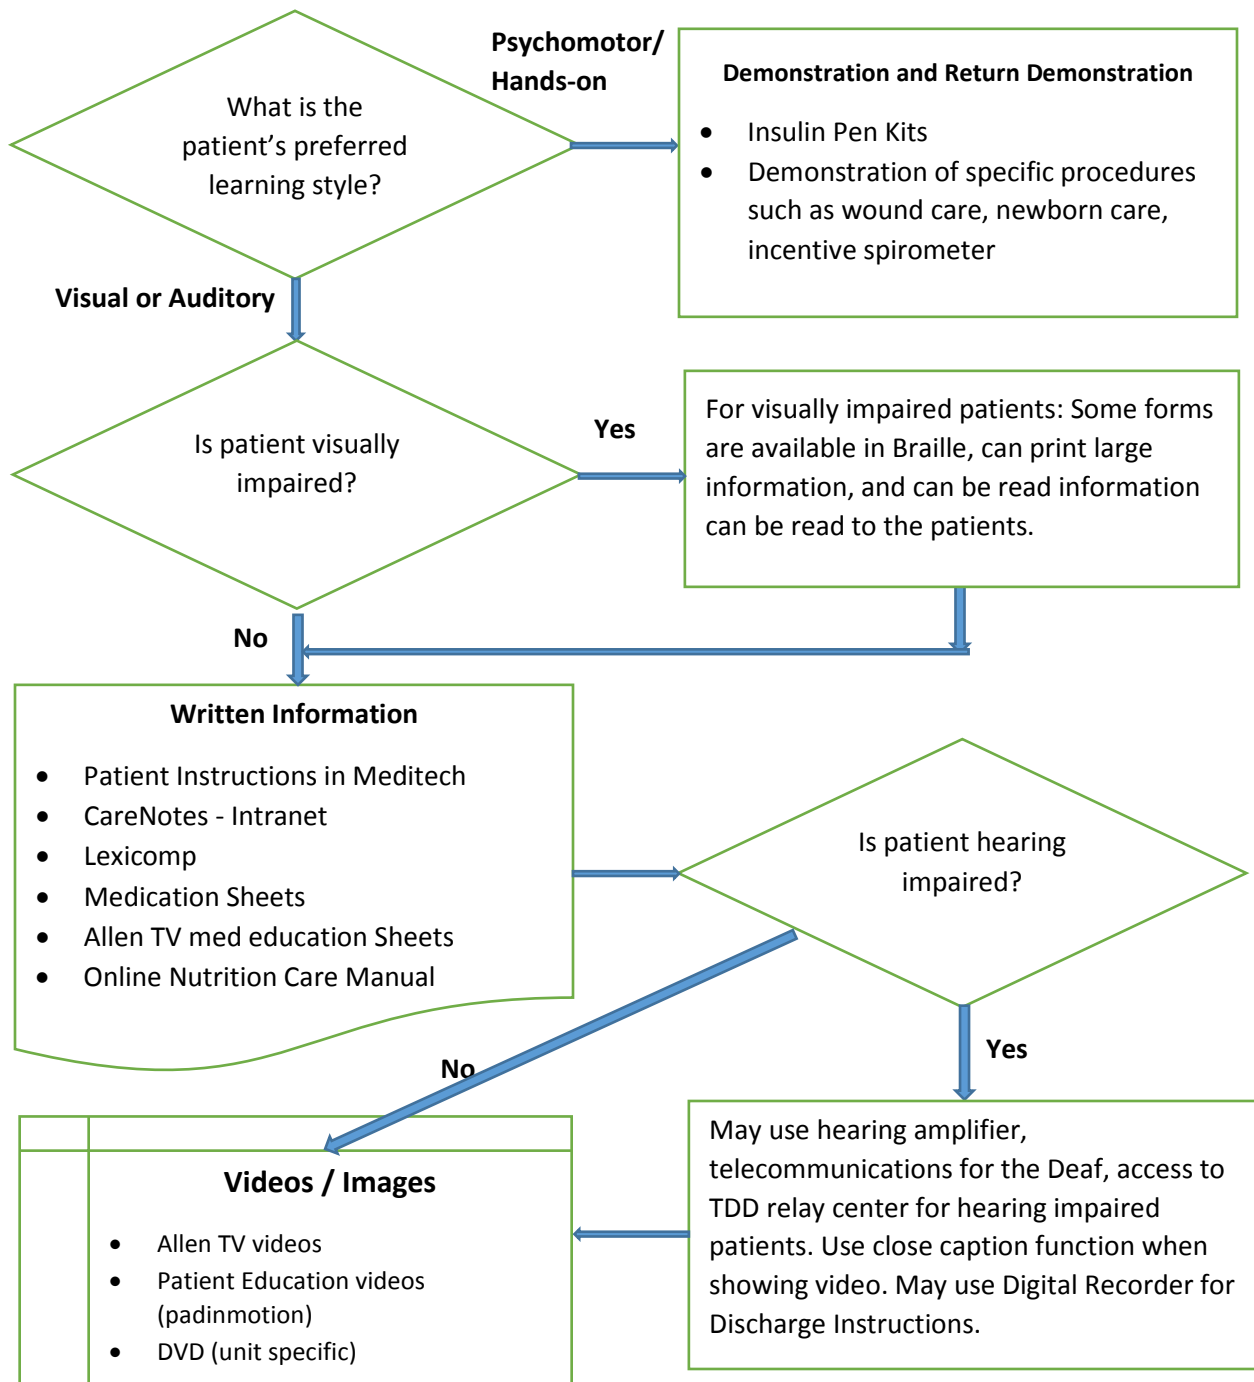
What is the patient's preferred learning style?

Psychomotor/ Hands-on

Demonstration and Return Demonstration

- Insulin Pen Kits
- Demonstration of specific procedures such as wound care, newborn care, incentive spirometer

Visual or Auditory

Is patient visually impaired?

Yes

For visually impaired patients: Some forms are available in Braille, can print large information, and can be read information can be read to the patients.

No

Written Information

- Patient Instructions in Meditech
- CareNotes - Intranet
- Lexicomp
- Medication Sheets
- Allen TV med education Sheets
- Online Nutrition Care Manual

Is patient hearing impaired?

No

Yes

Videos / Images

- Allen TV videos
- Patient Education videos (padinmotion)
- DVD (unit specific)

May use hearing amplifier, telecommunications for the Deaf, access to TDD relay center for hearing impaired patients. Use close caption function when showing video. May use Digital Recorder for Discharge Instructions.